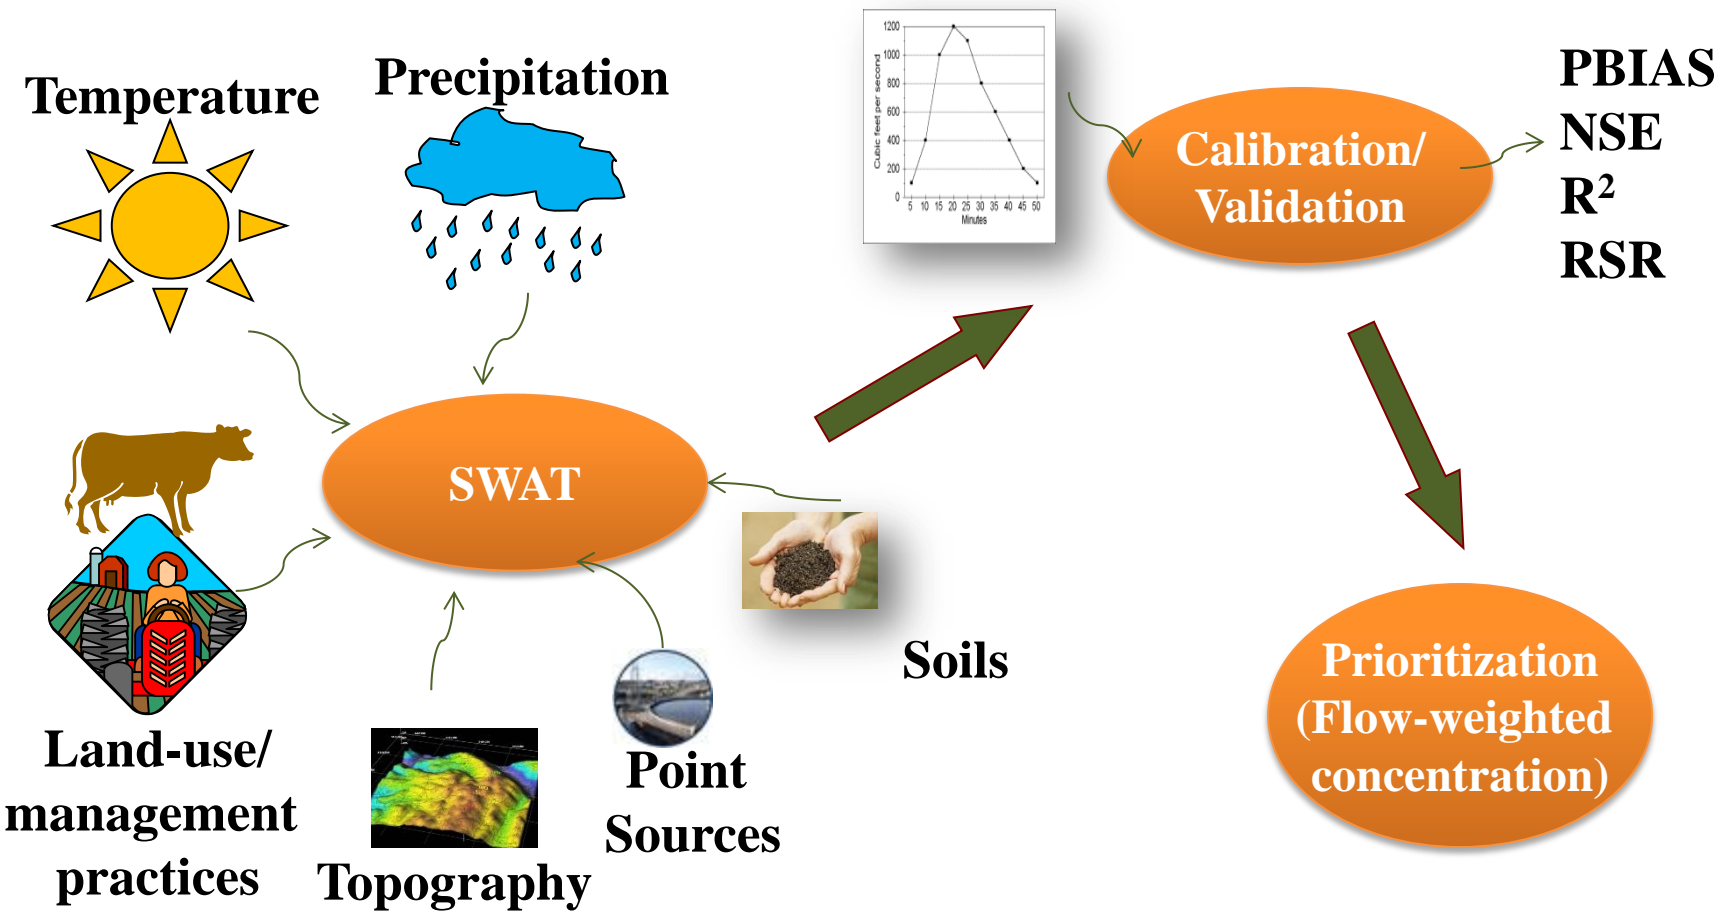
Temperature

Precipitation

1200
1000
800
600
400
200
0
5 10 15 20 25 30 35 40 45 50
Minutes
Cubic feet per second

Calibration/ Validation

PBIAS
NSE
$R^2$
RSR

SWAT

Soils

Land-use/ management practices

Topography

Point Sources

Prioritization (Flow-weighted concentration)